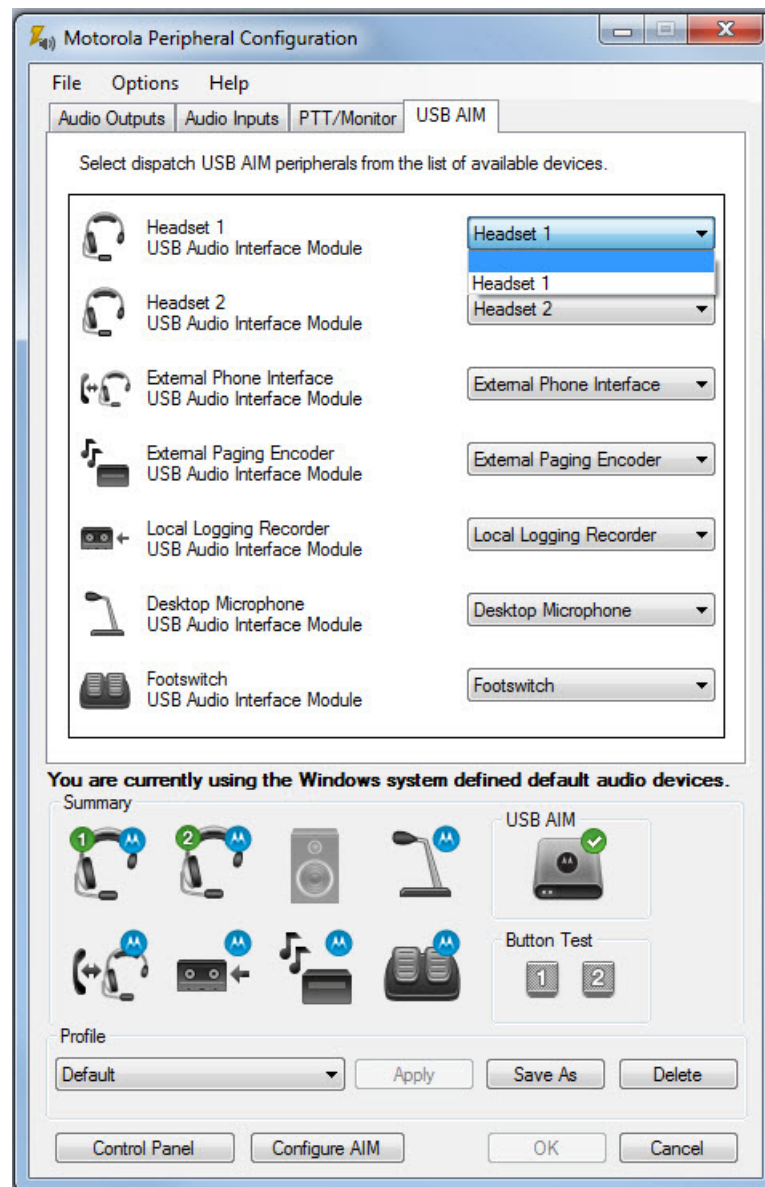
Motorola Peripheral Configuration

File Options Help

Audio Outputs | Audio Inputs | PTT/Monitor | USB AIM

Select dispatch USB AIM peripherals from the list of available devices.

Headset 1
USB Audio Interface Module
Headset 1
Headset 1

Headset 2
USB Audio Interface Module
Headset 2

External Phone Interface
USB Audio Interface Module
External Phone Interface

External Paging Encoder
USB Audio Interface Module
External Paging Encoder

Local Logging Recorder
USB Audio Interface Module
Local Logging Recorder

Desktop Microphone
USB Audio Interface Module
Desktop Microphone

Footswitch
USB Audio Interface Module
Footswitch

You are currently using the Windows system defined default audio devices.

Summary

1 2

USB AIM

Button Test

1 2

Profile

Default

Apply Save As Delete

Control Panel Configure AIM OK Cancel